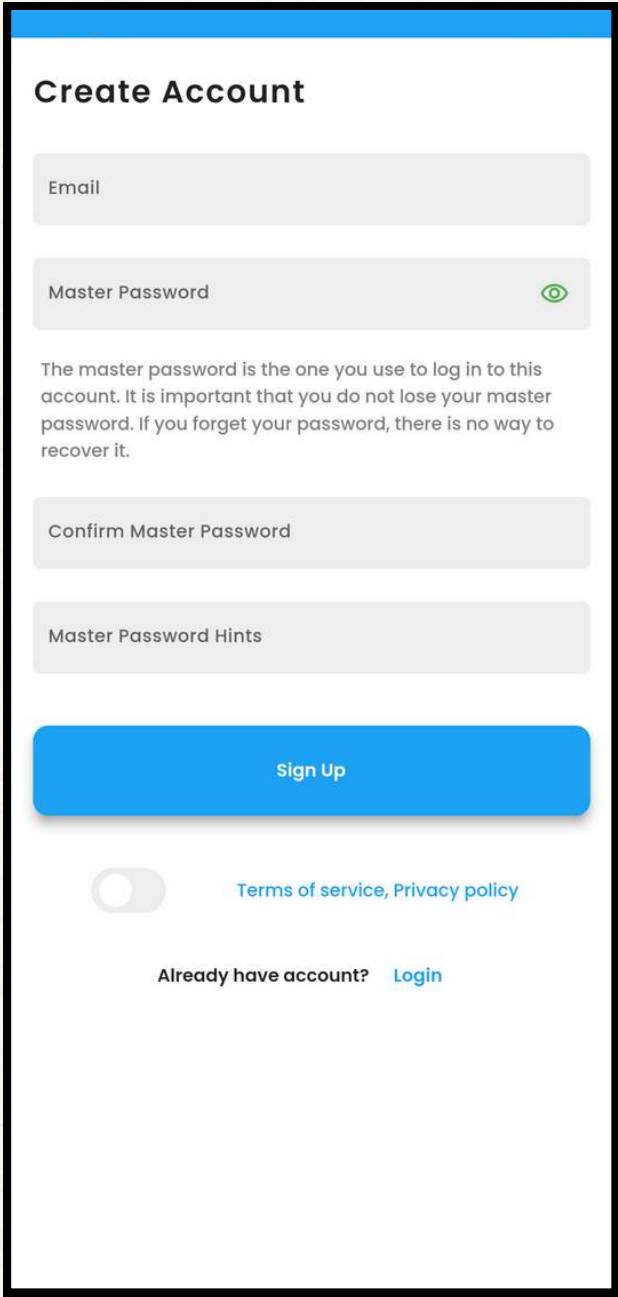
Create Account

Email

Master Password

The master password is the one you use to log in to this account. It is important that you do not lose your master password. If you forget your password, there is no way to recover it.

Confirm Master Password

Master Password Hints

Sign Up

Terms of service, Privacy policy

Already have account? Login